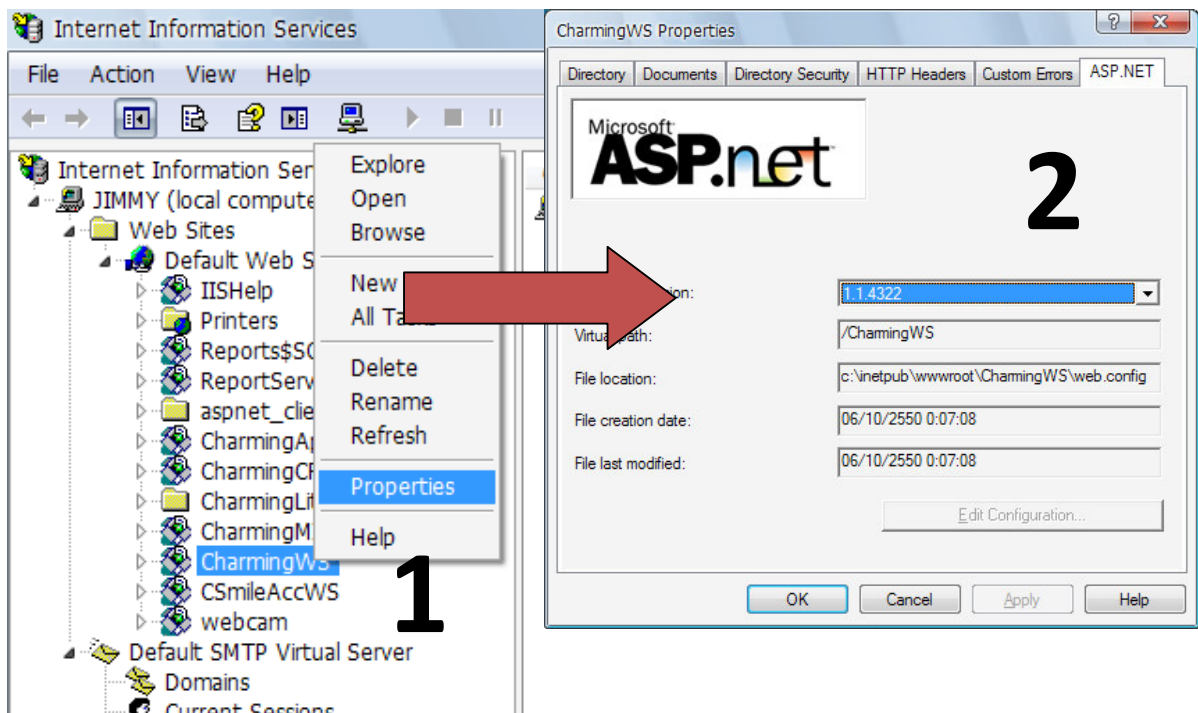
Internet Information Services

File Action View Help

Internet Information Ser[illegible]
JIMMY (local compute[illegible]
Web Sites
Default Web S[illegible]
IISHelp
Printers
Reports$S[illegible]
ReportServ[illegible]
aspnet_clie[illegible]
CharmingA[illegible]
CharmingC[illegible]
CharmingLi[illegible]
CharmingM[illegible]
CharmingWS
CSmileAccWS
webcam
Default SMTP Virtual Server
Domains
Current Sessions

Explore
Open
Browse
New
All Ta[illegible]
Delete
Rename
Refresh
Properties
Help

1

CharmingWS Properties

Directory | Documents | Directory Security | HTTP Headers | Custom Errors | ASP.NET

Microsoft ASP.net

2

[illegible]ion: 1.1.4322
Virtua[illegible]path: /CharmingWS
File location: c:\inetpub\wwwroot\CharmingWS\web.config
File creation date: 06/10/2550 0:07:08
File last modified: 06/10/2550 0:07:08

Edit Configuration...

OK Cancel Apply Help